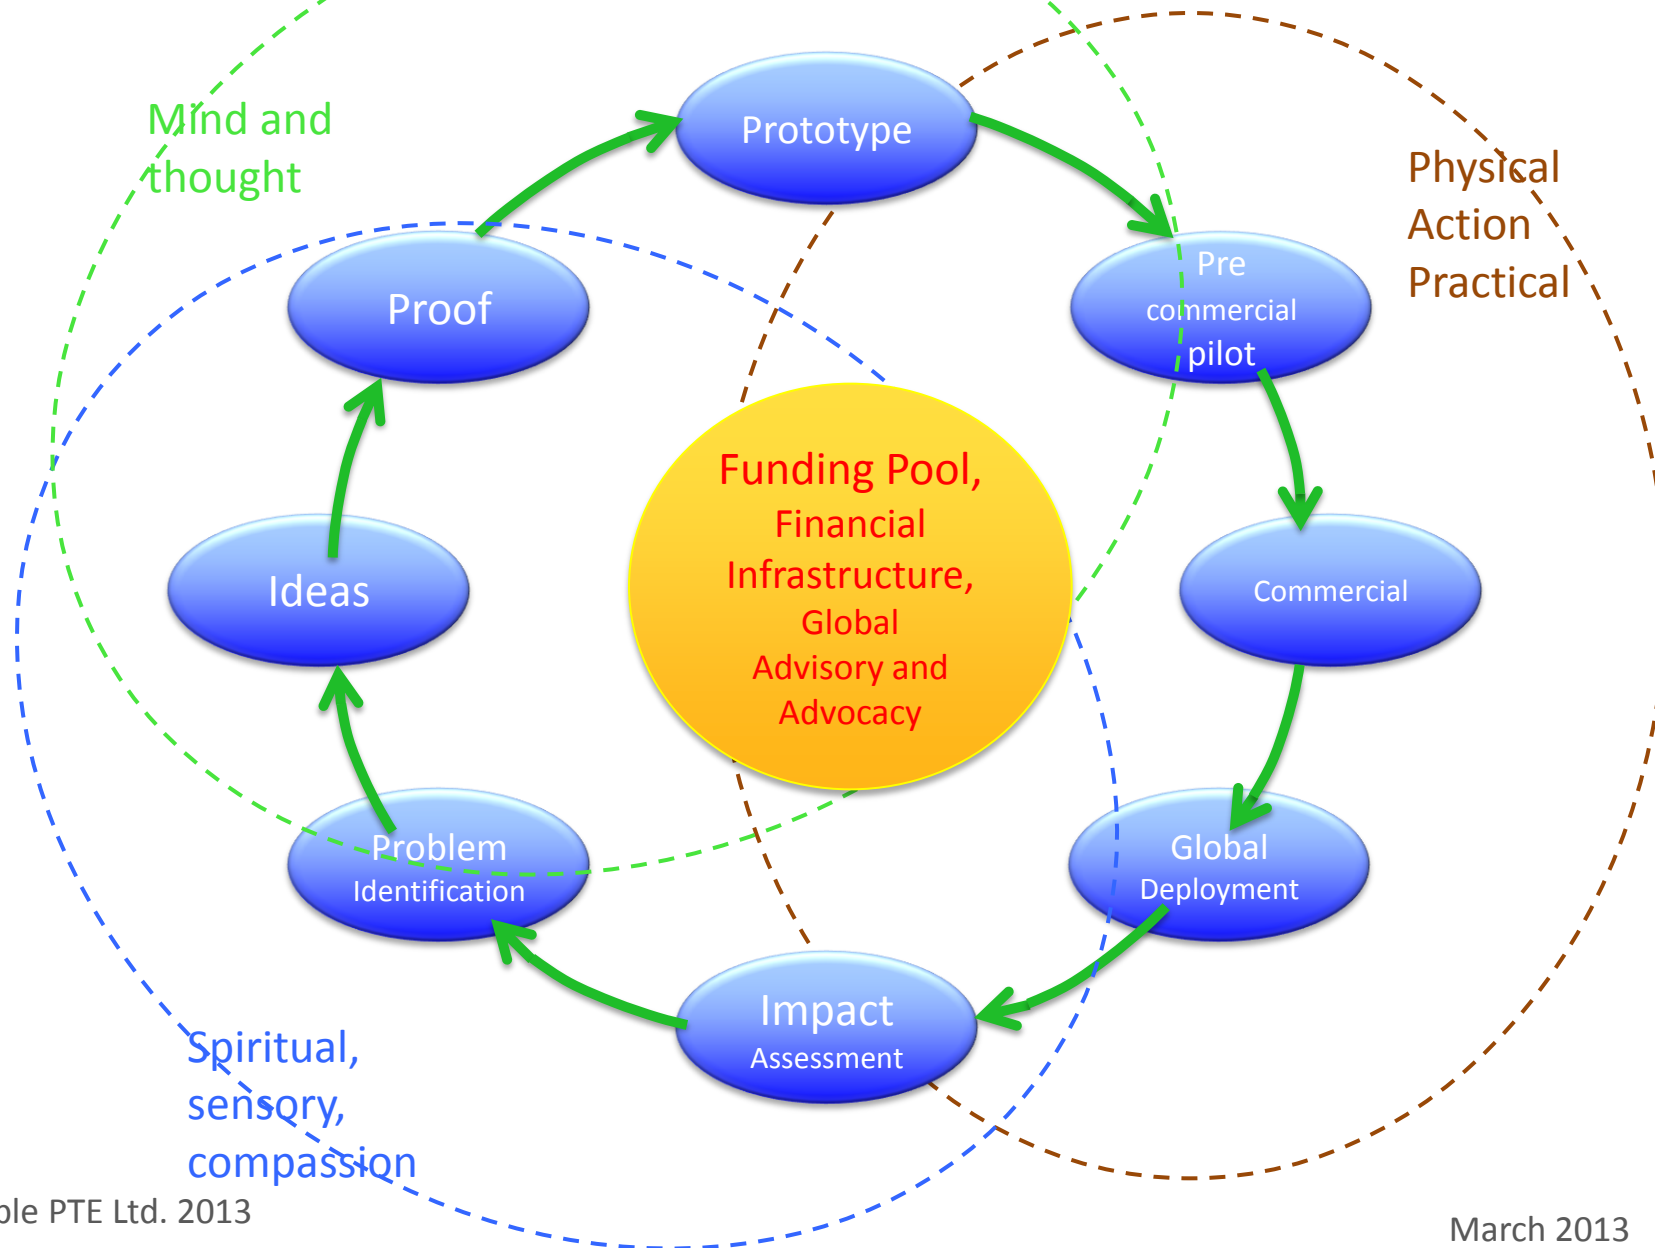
Mind and thought

Prototype

Physical Action Practical

Proof

Pre commercial pilot

Funding Pool, Financial Infrastructure, Global Advisory and Advocacy

Ideas

Commercial

Problem Identification

Global Deployment

Impact Assessment

Spiritual, sensory, compassion

ple PTE Ltd. 2013

March 2013